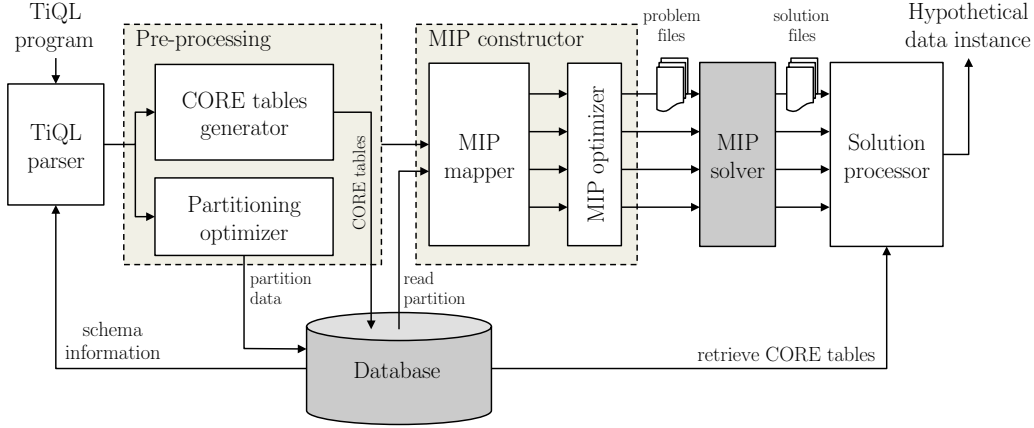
TiQL program

TiQL parser

Pre-processing

CORE tables generator

Partitioning optimizer

CORE tables

MIP constructor

MIP mapper

MIP optimizer

problem files

MIP solver

solution files

Solution processor

Hypothetical data instance

partition data

read partition

schema information

Database

retrieve CORE tables